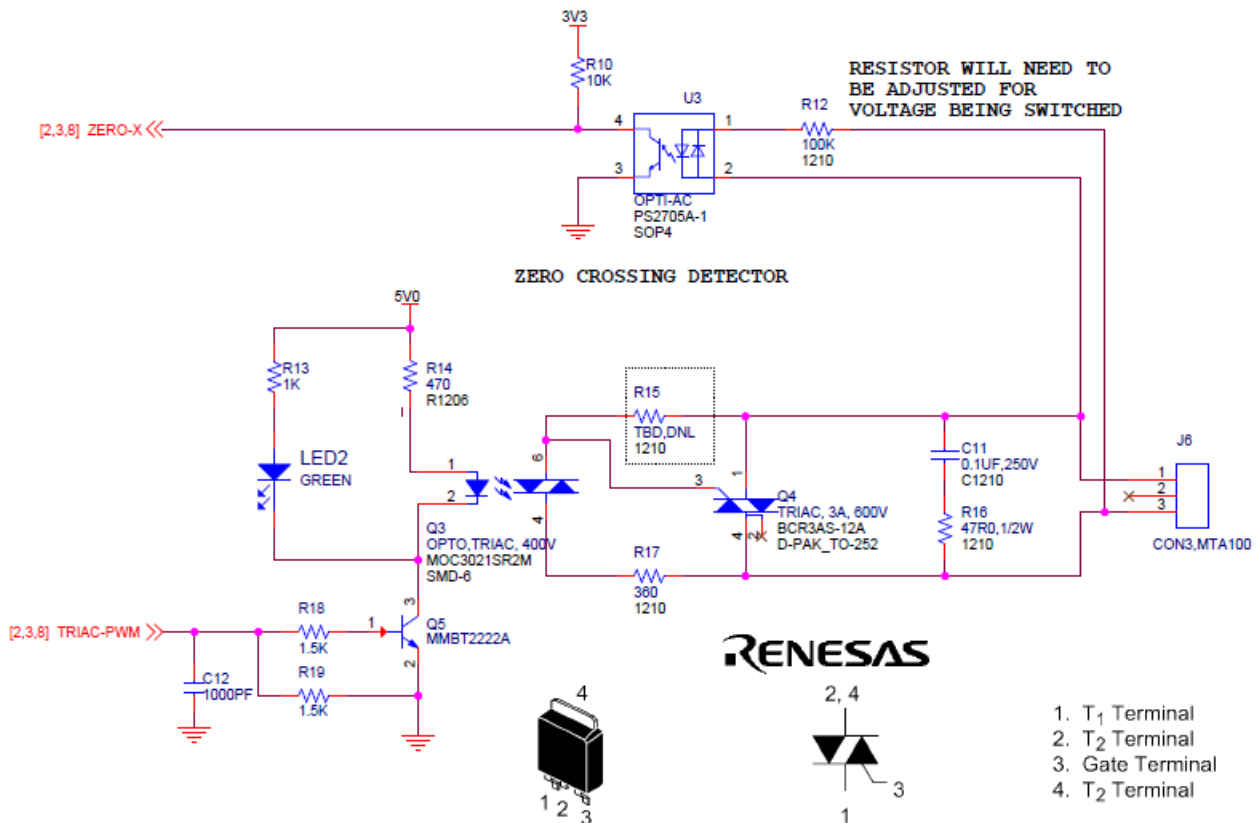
3V3

R10
10K

[2,3,8] ZERO-X

4 U3 1
3 2

OPTI-AC
PS2705A-1
SOP4

R12
100K
1210

RESISTOR WILL NEED TO BE ADJUSTED FOR VOLTAGE BEING SWITCHED

ZERO CROSSING DETECTOR

5V0

R13
1K

R14
470
R1206

LED2
GREEN

R15
TBD,DNL
1210

C11
0.1UF,250V
C1210

J6

1
2
3

CON3,MTA100

R16
47R0,1/2W
1210

1 2 6 4

3 1

Q4
TRIAC, 3A, 600V
BCR3AS-12A
D-PAK_TO-252

4 2

Q3
OPTO,TRIAC, 400V
MOC3021SR2M
SMD-6

R17
360
1210

[2,3,8] TRIAC-PWM

R18
1.5K

1 3

Q5
MMBT2222A

2

C12
1000PF

R19
1.5K

RENESAS

4

1 2 3

2, 4

3

1

1. $T_1$ Terminal
2. $T_2$ Terminal
3. Gate Terminal
4. $T_2$ Terminal